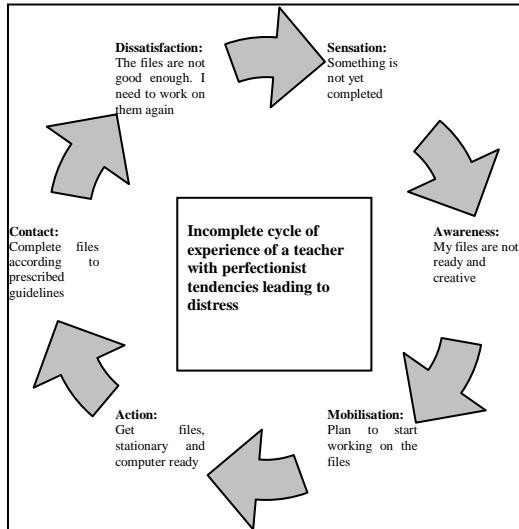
**Dissatisfaction:** The files are not good enough. I need to work on them again

**Sensation:** Something is not yet completed

**Awareness:** My files are not ready and creative

**Mobilisation:** Plan to start working on the files

**Action:** Get files, stationary and computer ready

**Contact:** Complete files according to prescribed guidelines

**Incomplete cycle of experience of a teacher with perfectionist tendencies leading to distress**